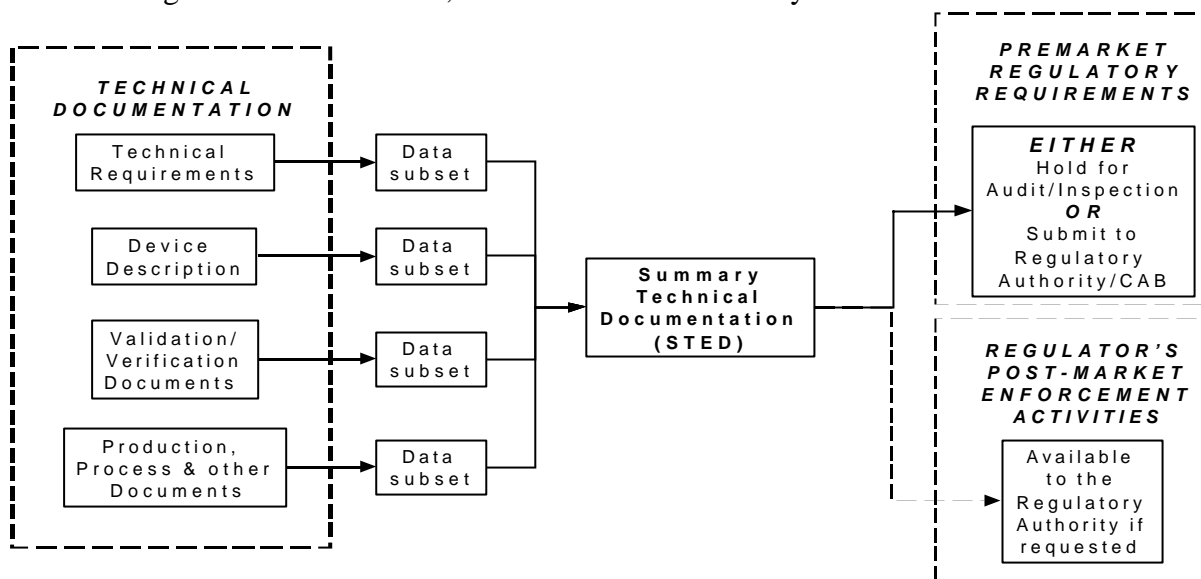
TECHNICAL DOCUMENTATION

Technical Requirements

Device Description

Validation/ Verification Documents

Production, Process & other Documents

Data subset

Data subset

Data subset

Data subset

Summary Technical Documentation (STED)

PREMARKET REGULATORY REQUIREMENTS

EITHER Hold for Audit/Inspection OR Submit to Regulatory Authority/CAB

REGULATOR'S POST-MARKET ENFORCEMENT ACTIVITIES

Available to the Regulatory Authority if requested